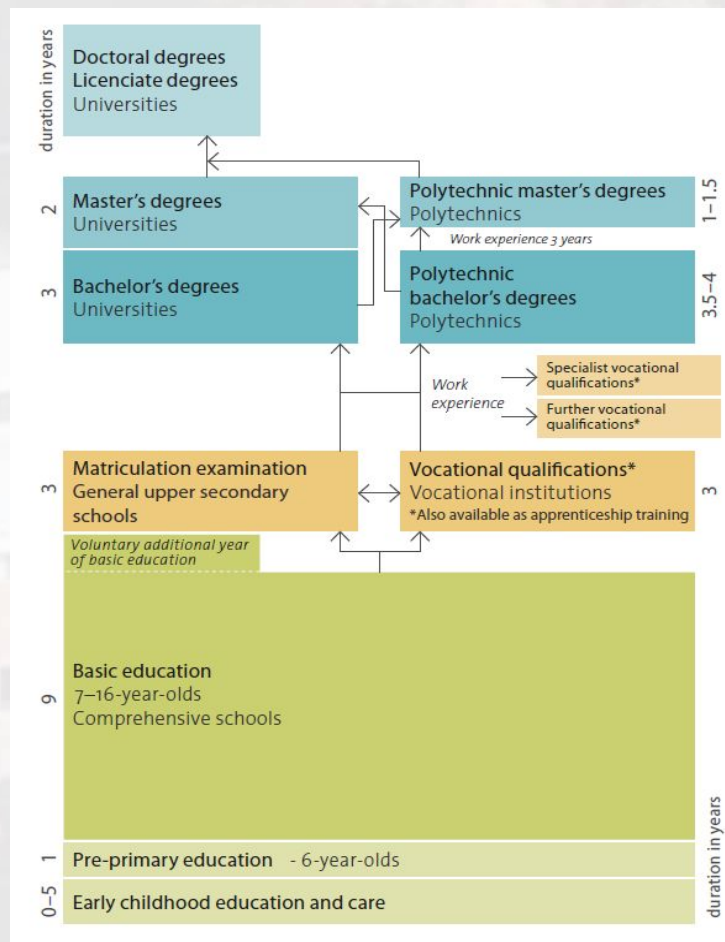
duration in years

Doctoral degrees
Licenciate degrees
Universities

2
Master's degrees
Universities

Polytechnic master's degrees
Polytechnics
1–1.5

Work experience 3 years

3
Bachelor's degrees
Universities

Polytechnic bachelor's degrees
Polytechnics
3.5–4

Work experience

Specialist vocational qualifications*

Further vocational qualifications*

3
Matriculation examination
General upper secondary schools

Vocational qualifications*
Vocational institutions
*Also available as apprenticeship training
3

Voluntary additional year of basic education

9
Basic education
7–16-year-olds
Comprehensive schools

1
Pre-primary education - 6-year-olds

0–5
Early childhood education and care

duration in years